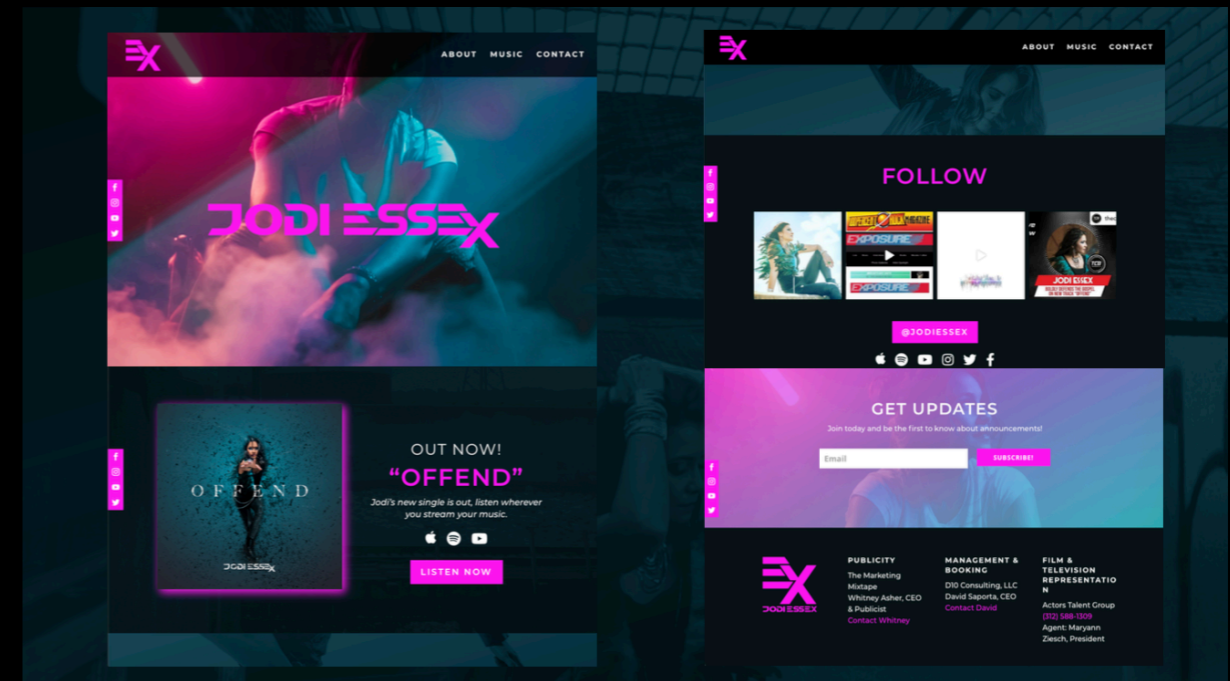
EX

ABOUT MUSIC CONTACT

JODI ESSEX

OFFEND

JODI ESSEX

OUT NOW!

“OFFEND”

Jodi's new single is out, listen wherever you stream your music.

LISTEN NOW

EX

ABOUT MUSIC CONTACT

FOLLOW

EXPOSURE

EXPOSURE

JODI ESSEX

@JODIESSEX

GET UPDATES

Join today and be the first to know about announcements!

Email

SUBSCRIBE!

EX
JODI ESSEX

PUBLICITY

The Marketing Mixtape

Whitney Asher, CEO & Publicist

Contact Whitney

MANAGEMENT & BOOKING

D10 Consulting, LLC

David Saporta, CEO

Contact David

FILM & TELEVISION REPRESENTATION

Actors Talent Group

(312) 588-1309

Agent: Maryann Ziesch, President